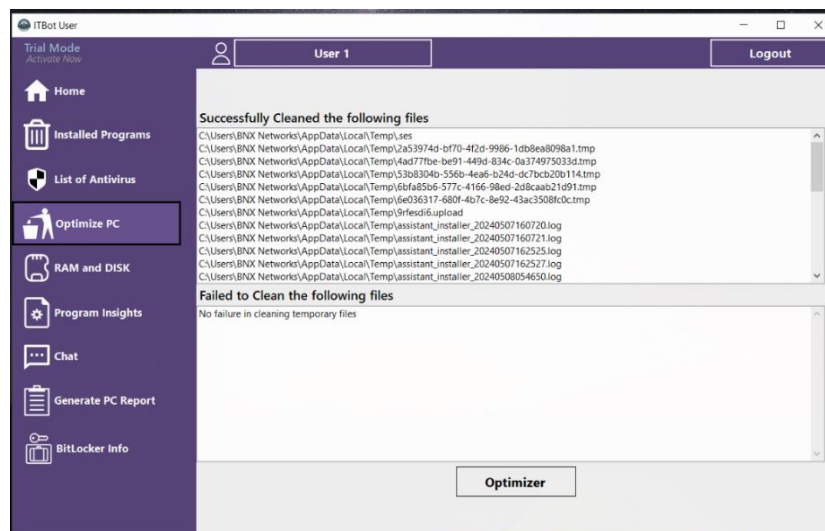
ITBot User

Trial Mode
Activate Now

User 1

Logout

Home

Installed Programs

List of Antivirus

Optimize PC

RAM and DISK

Program Insights

Chat

Generate PC Report

BitLocker Info

Successfully Cleaned the following files

C:\Users\BNX Networks\AppData\Local\Temp\.ses
C:\Users\BNX Networks\AppData\Local\Temp\2a53974d-bf70-4f2d-9986-1db8ea8098a1.tmp
C:\Users\BNX Networks\AppData\Local\Temp\4ad77fbe-be91-449d-834c-0a374975033d.tmp
C:\Users\BNX Networks\AppData\Local\Temp\53b8304b-556b-4ea6-b24d-dc7bcb20b114.tmp
C:\Users\BNX Networks\AppData\Local\Temp\6bfa85b6-577c-4166-98ed-2d8caab21d91.tmp
C:\Users\BNX Networks\AppData\Local\Temp\6e036317-680f-4b7c-8e92-43ac3508fc0c.tmp
C:\Users\BNX Networks\AppData\Local\Temp\9rfesdi6.upload
C:\Users\BNX Networks\AppData\Local\Temp\assistant_installer_20240507160720.log
C:\Users\BNX Networks\AppData\Local\Temp\assistant_installer_20240507160721.log
C:\Users\BNX Networks\AppData\Local\Temp\assistant_installer_20240507162525.log
C:\Users\BNX Networks\AppData\Local\Temp\assistant_installer_20240507162527.log
C:\Users\BNX Networks\AppData\Local\Temp\assistant_installer_20240508054650.log

Failed to Clean the following files

No failure in cleaning temporary files

Optimizer